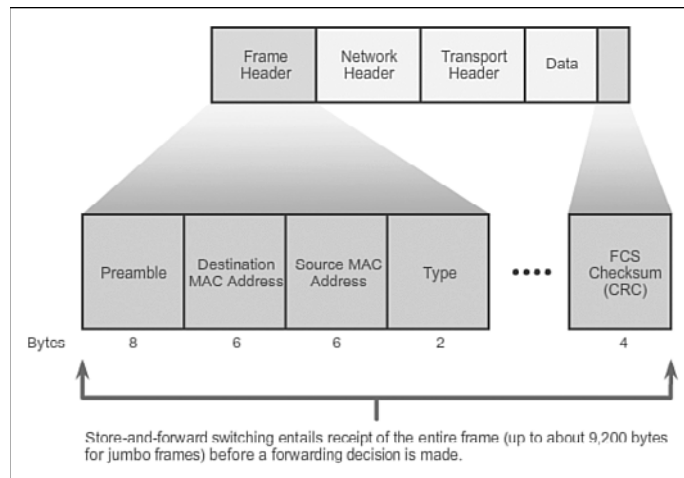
| Frame Header | Network Header | Transport Header | Data | |
|---|---|---|---|---|

| | Preamble | Destination MAC Address | Source MAC Address | Type | •••• | FCS Checksum (CRC) |
|---|---|---|---|---|---|---|
| Bytes | 8 | 6 | 6 | 2 | | 4 |

Store-and-forward switching entails receipt of the entire frame (up to about 9,200 bytes for jumbo frames) before a forwarding decision is made.